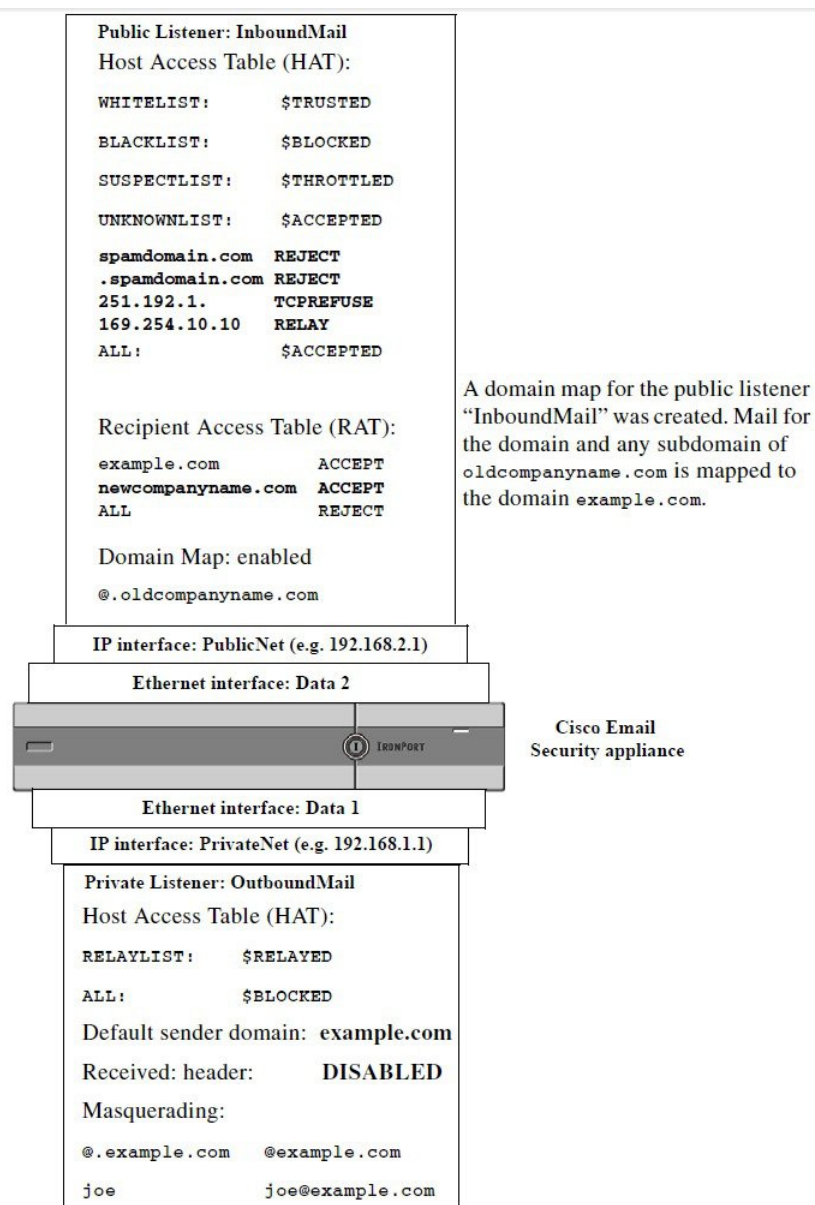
Public Listener: InboundMail

Host Access Table (HAT):

| | |
|---|---|
| WHITELIST: | \$TRUSTED |
| BLACKLIST: | \$BLOCKED |
| SUSPECTLIST: | \$THROTTLED |
| UNKNOWNLIST: | \$ACCEPTED |
| spamdomain.com | REJECT |
| .spamdomain.com | REJECT |
| 251.192.1. | TCPREFUSE |
| 169.254.10.10 | RELAY |
| ALL: | \$ACCEPTED |

Recipient Access Table (RAT):

| | |
|---|---|
| example.com | ACCEPT |
| newcompanyname.com | ACCEPT |
| ALL | REJECT |

Domain Map: enabled

@.oldcompanyname.com

A domain map for the public listener "InboundMail" was created. Mail for the domain and any subdomain of oldcompanyname.com is mapped to the domain example.com.

IP interface: PublicNet (e.g. 192.168.2.1)

Ethernet interface: Data 2

IRONPORT

Cisco Email Security appliance

Ethernet interface: Data 1

IP interface: PrivateNet (e.g. 192.168.1.1)

Private Listener: OutboundMail

Host Access Table (HAT):

| | |
|---|---|
| RELAYLIST: | \$RELAYED |
| ALL: | \$BLOCKED |

Default sender domain: example.com

Received: header: DISABLED

Masquerading:

| | |
|---|---|
| @.example.com | @example.com |
| joe | joe@example.com |